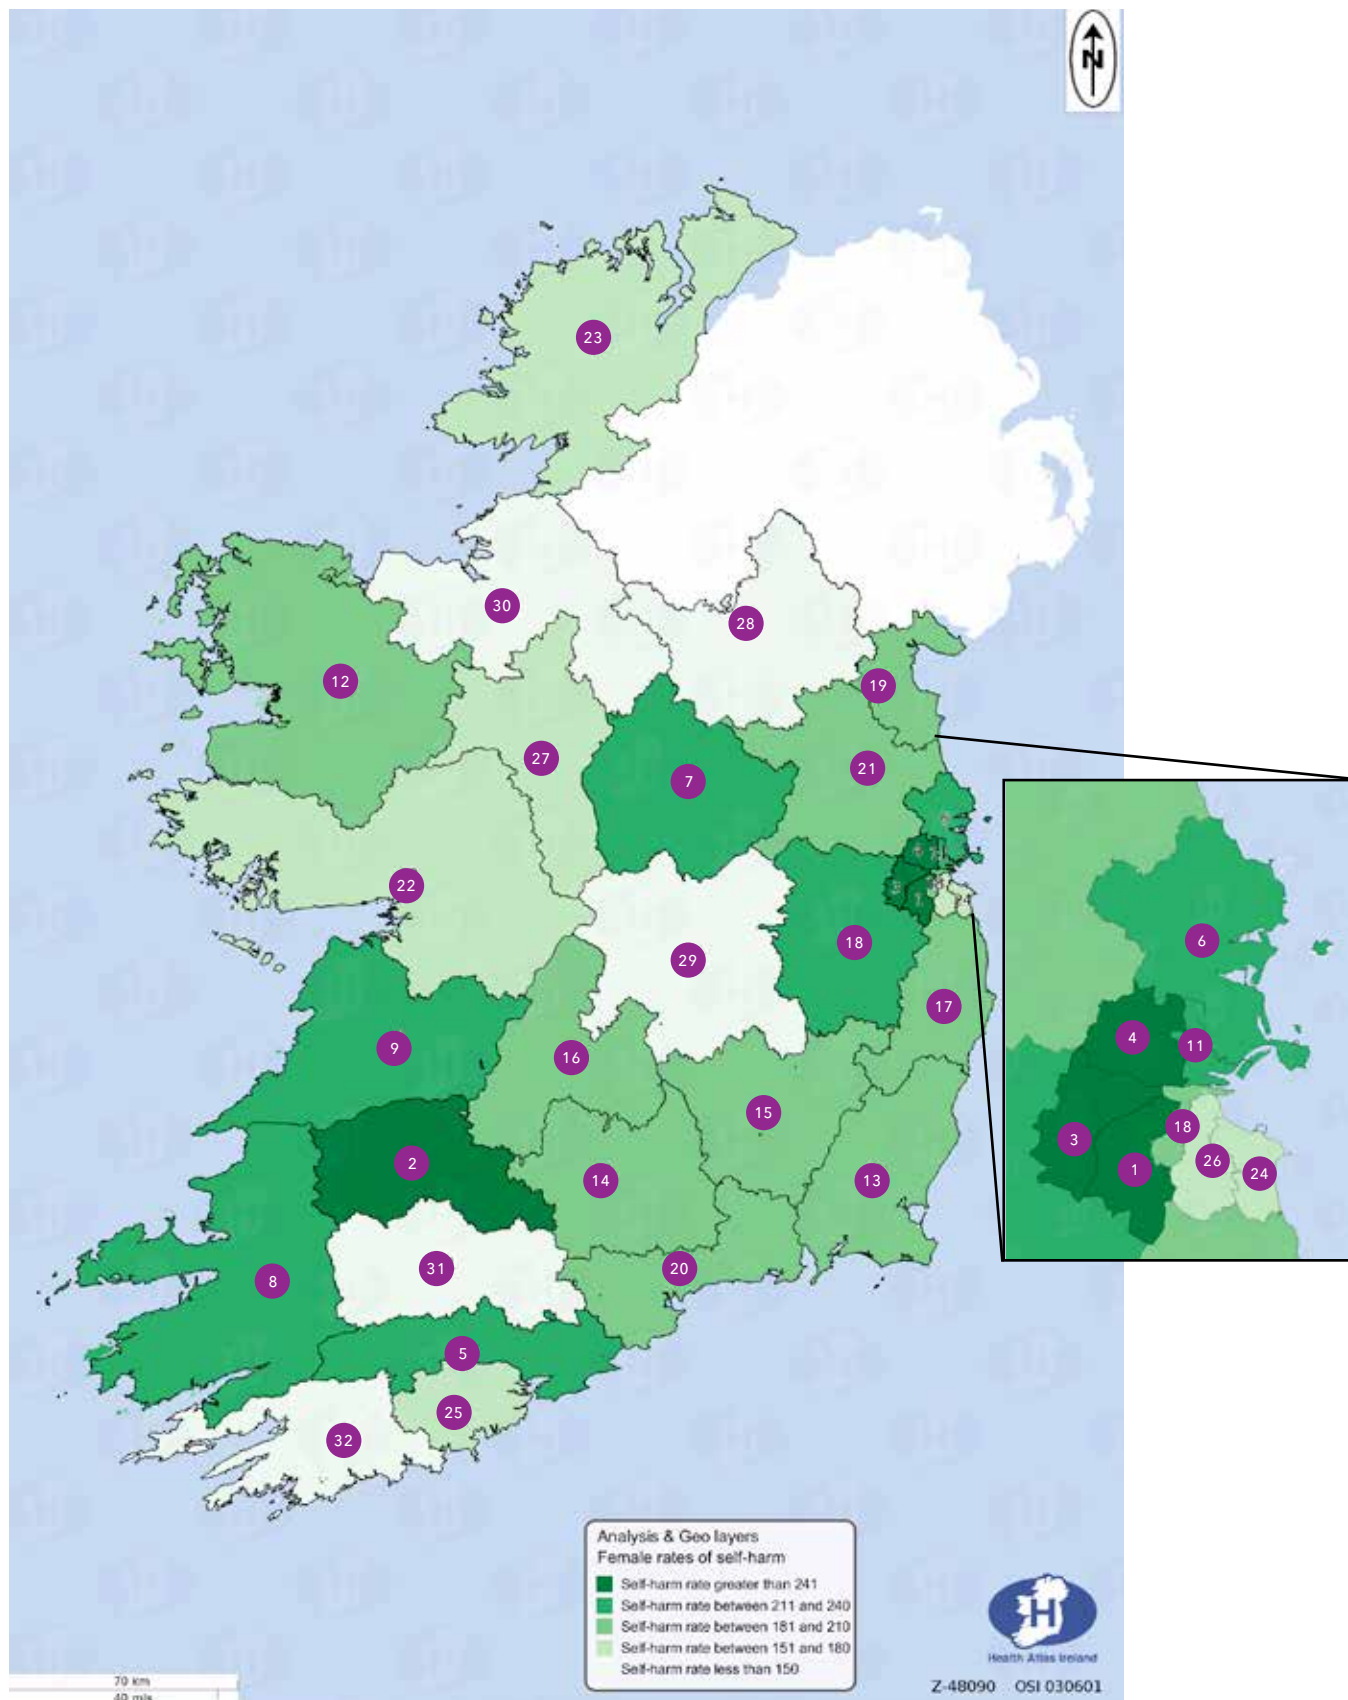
N

23
30
28
12
19
27
7
21
22
18
29
17
9
16
15
2
14
13
8
31
20
5
25
32

6
4
11
3
18
1
26
24

Analysis & Geo layers
Female rates of self-harm
Self-harm rate greater than 241
Self-harm rate between 211 and 240
Self-harm rate between 181 and 210
Self-harm rate between 151 and 180
Self-harm rate less than 150

Health Atlas Ireland

70 km
40 mile

Z-48090 OSI 030601